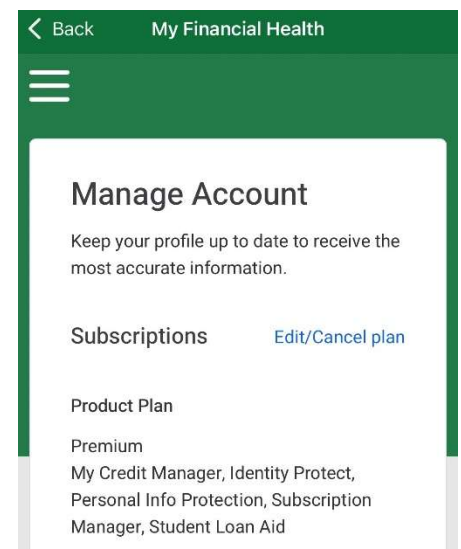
< Back My Financial Health

Manage Account

Keep your profile up to date to receive the most accurate information.

Subscriptions Edit/Cancel plan

Product Plan

Premium
My Credit Manager, Identity Protect, Personal Info Protection, Subscription Manager, Student Loan Aid